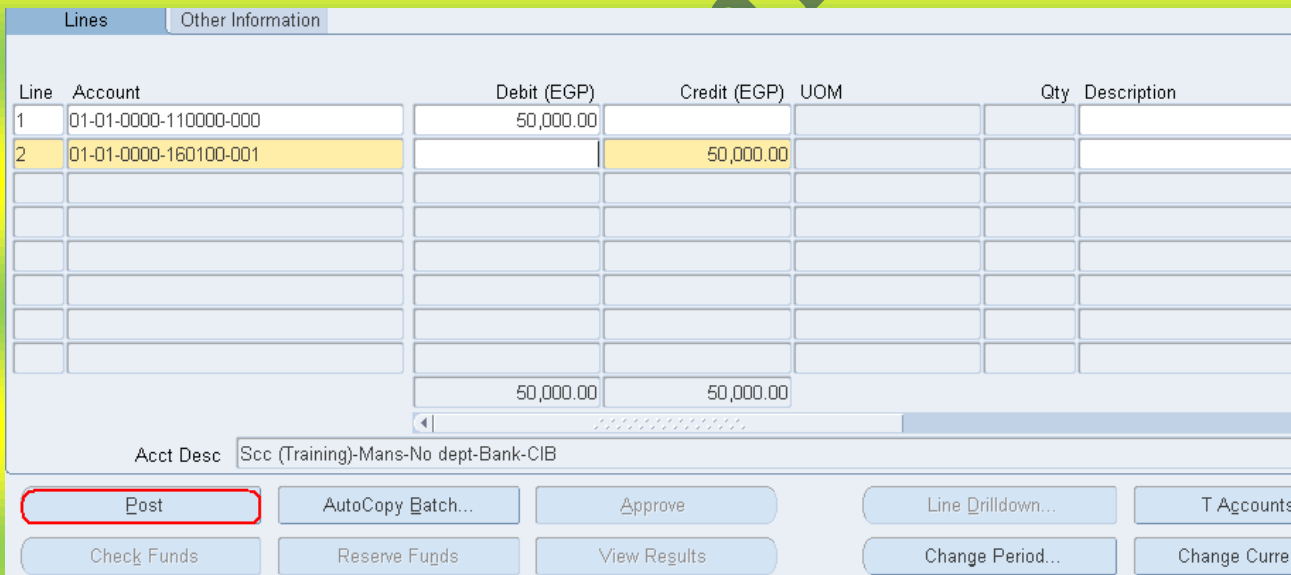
Lines | Other Information

| Line | Account | Debit (EGP) | Credit (EGP) | UOM | Qty | Description |
|---|---|---|---|---|---|---|
| 1 | 01-01-0000-110000-000 | 50,000.00 | | | | |
| 2 | 01-01-0000-160100-001 | | 50,000.00 | | | |
| | | | | | | |
| | | | | | | |
| | | | | | | |
| | | | | | | |
| | | | | | | |
| | | | | | | |
| | | 50,000.00 | 50,000.00 | | | |

Acct Desc Scc (Training)-Mans-No dept-Bank-CIB

Post
AutoCopy Batch...
Approve
Line Drilldown...
T Accounts
Check Funds
Reserve Funds
View Results
Change Period...
Change Curre